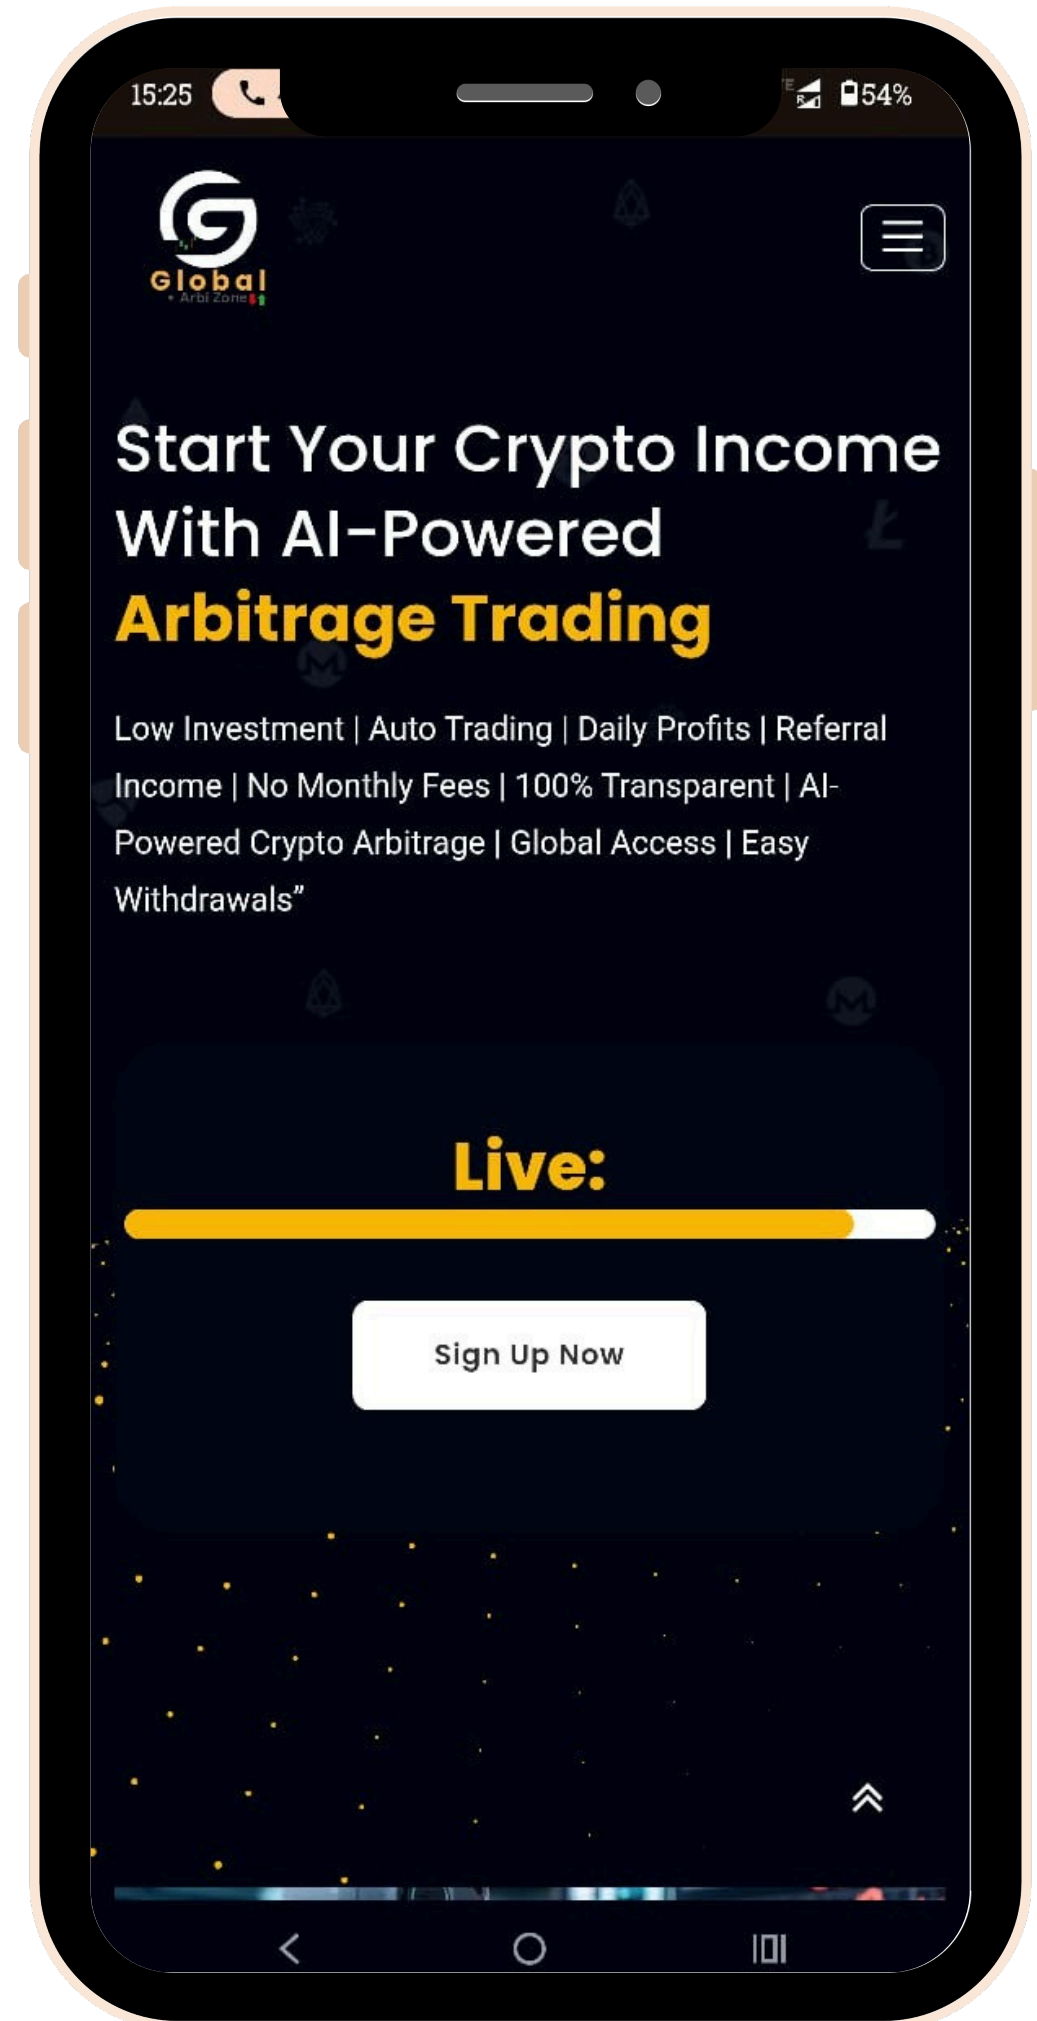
15:25

54%

Global
Arbi Zone

Start Your Crypto Income With AI-Powered Arbitrage Trading

Low Investment | Auto Trading | Daily Profits | Referral Income | No Monthly Fees | 100% Transparent | AI-Powered Crypto Arbitrage | Global Access | Easy Withdrawals”

Live:

Sign Up Now